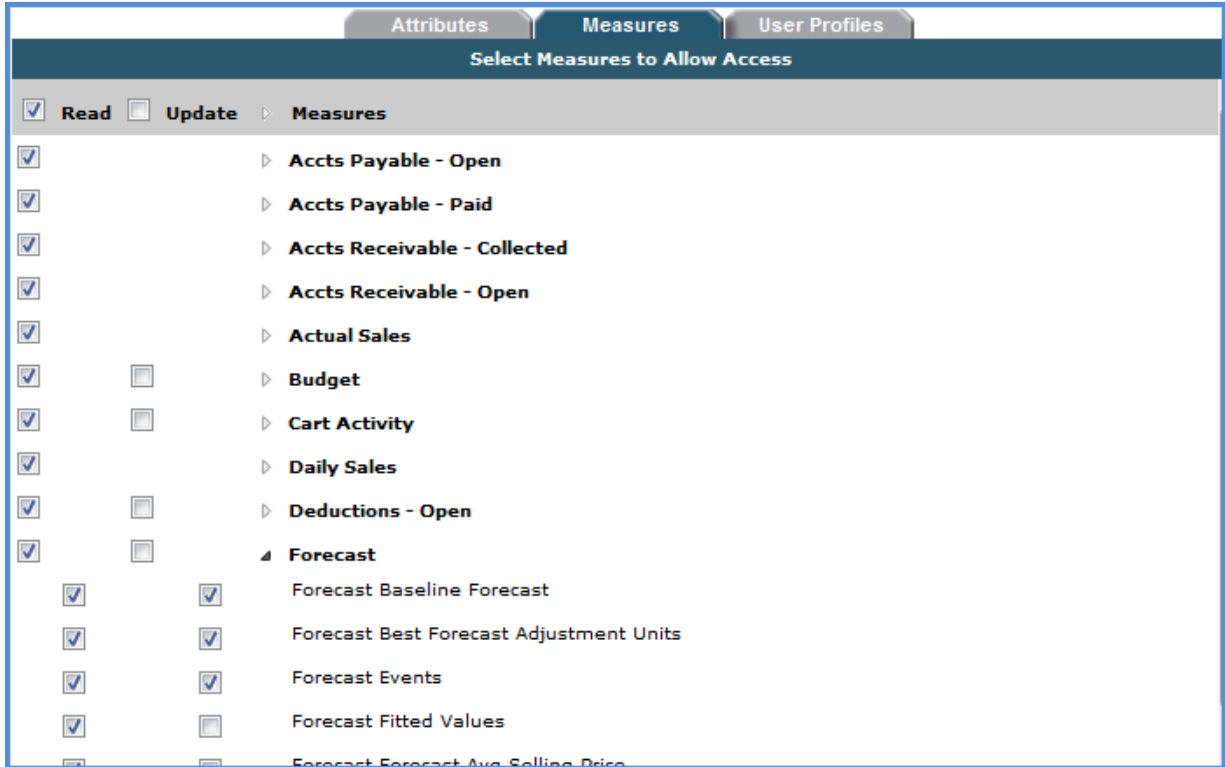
Attributes Measures User Profiles

Select Measures to Allow Access

Read Update Measures

Accts Payable - Open

Accts Payable - Paid

Accts Receivable - Collected

Accts Receivable - Open

Actual Sales

Budget

Cart Activity

Daily Sales

Deductions - Open

Forecast

Forecast Baseline Forecast

Forecast Best Forecast Adjustment Units

Forecast Events

Forecast Fitted Values

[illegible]